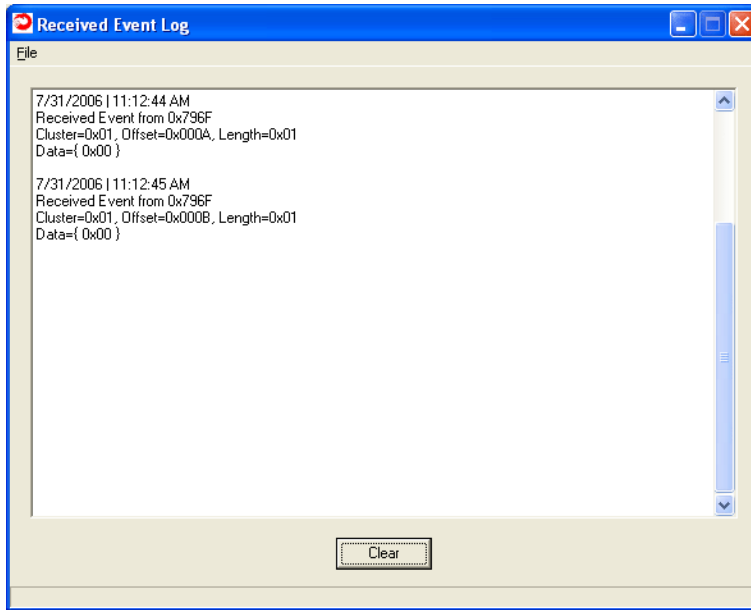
Received Event Log

File

7/31/2006 | 11:12:44 AM
Received Event from 0x796F
Cluster=0x01, Offset=0x000A, Length=0x01
Data={ 0x00 }

7/31/2006 | 11:12:45 AM
Received Event from 0x796F
Cluster=0x01, Offset=0x000B, Length=0x01
Data={ 0x00 }

Clear